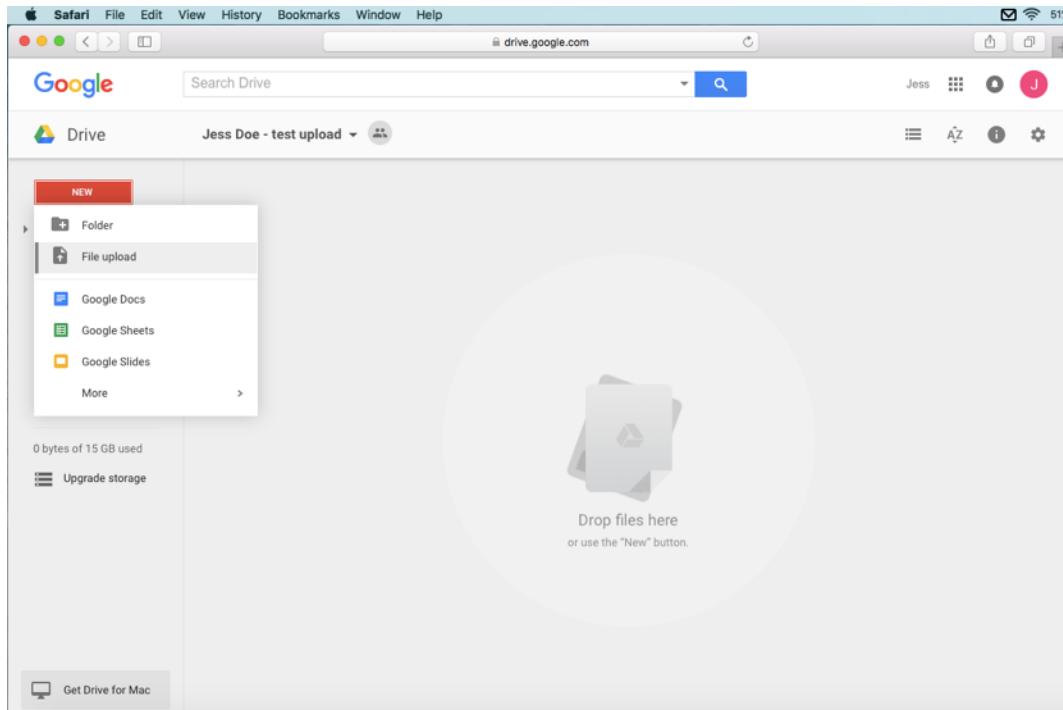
Safari File Edit View History Bookmarks Window Help

drive.google.com

Google

Search Drive

Jess

J

Drive

Jess Doe - test upload

NEW

Folder

File upload

Google Docs

Google Sheets

Google Slides

More

0 bytes of 15 GB used

Upgrade storage

Drop files here

or use the "New" button.

Get Drive for Mac